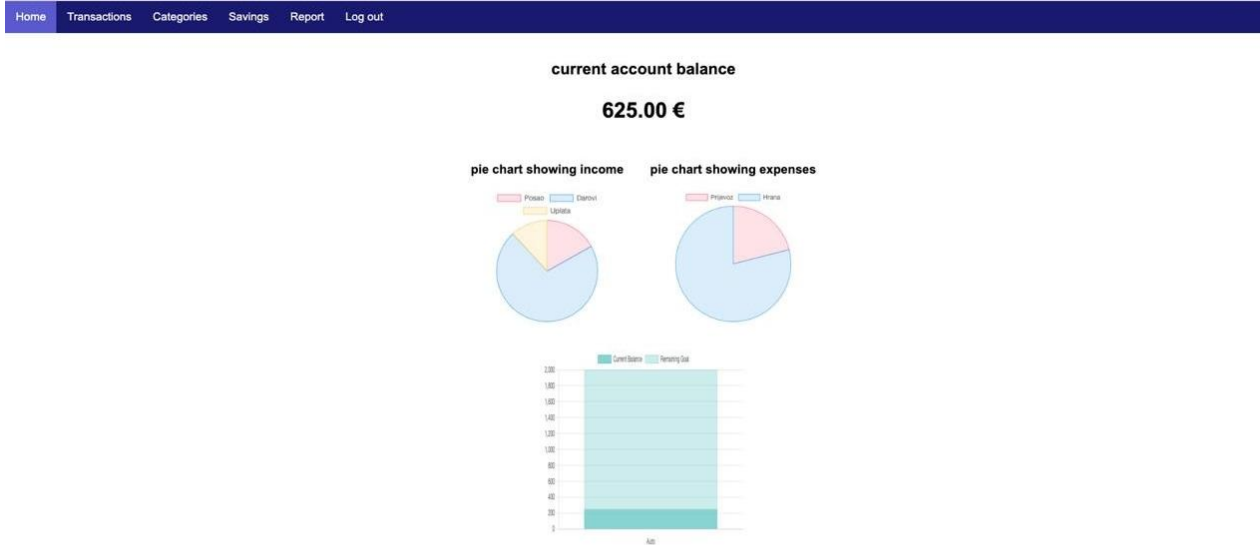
Home Transactions Categories Savings Report Log out

current account balance

625.00 €

pie chart showing income

Posao Darovi Uplata

pie chart showing expenses

Prijevoz Hrana

Current Balance Remaining Goal

2,000
1,800
1,600
1,400
1,200
1,000
800
600
400
200
0

Auto